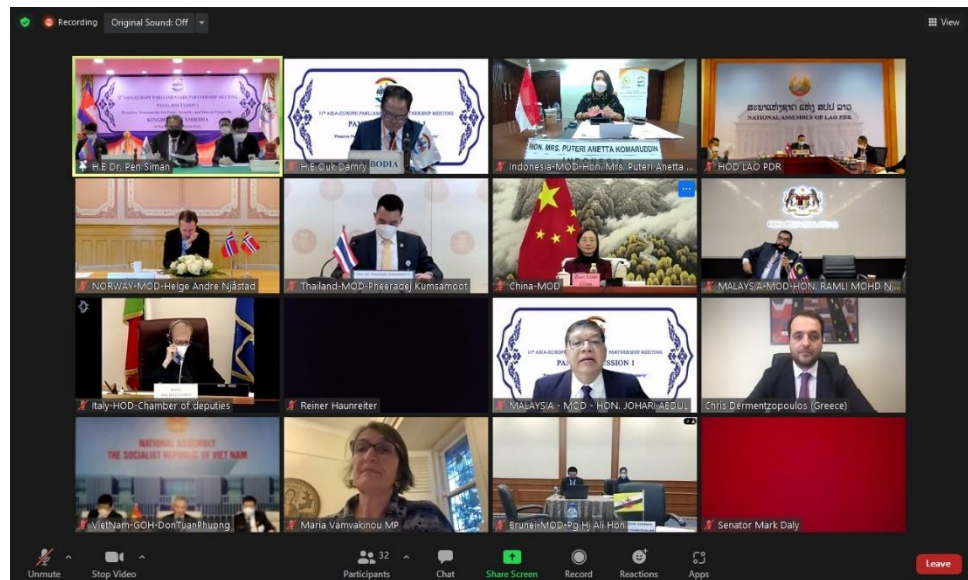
Recording Original Sound: Off

View

11th ASIA-EUROPE PARLIAMENTARY PARTNERSHIP MEETING
PANEL DISCUSSION 1
KINGDOM OF CAMBODIA

H.E Dr. Pen Siman

11th ASIA-EUROPE PARLIAMENTARY PARTNERSHIP MEETING
PA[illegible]
CAMBODIA

H.E Ouk Damry

HON. MRS. PUTERI ANETTA KOMARUDDIN

Indonesia-MOD-Hon. Mrs. Puteri Anetta ...

NATIONAL ASSEMBLY OF LAO PDR

HOD LAO PDR

NORWAY-MOD-Helge Andre Njåstad

Thailand-MOD-Pheeradej Kumsamoot

China-MOD

MALAYSIA-MOD-HON. RAMLI MOHD N...

Italy-HOD-Chamber of deputies

Reiner Haunreiter

11th ASIA-EUROPE PARLIAMENTARY PARTNERSHIP MEETING
PANEL DISCUSSION 1

MALAYSIA - MOD - HON. JOHARI ABDUL...

Chris Dermentzopoulos (Greece)

NATIONAL ASSEMBLY
THE SOCIALIST REPUBLIC OF VIET NAM

VietNam-GOH-DonTuanPhuong

Maria Vamvakinou MP

Brunei-MOD-Pg Hj Ali Hon...

Senator Mark Daly

Unmute

Stop Video

32

Participants

Chat

Share Screen

Record

Reactions

Apps

Leave